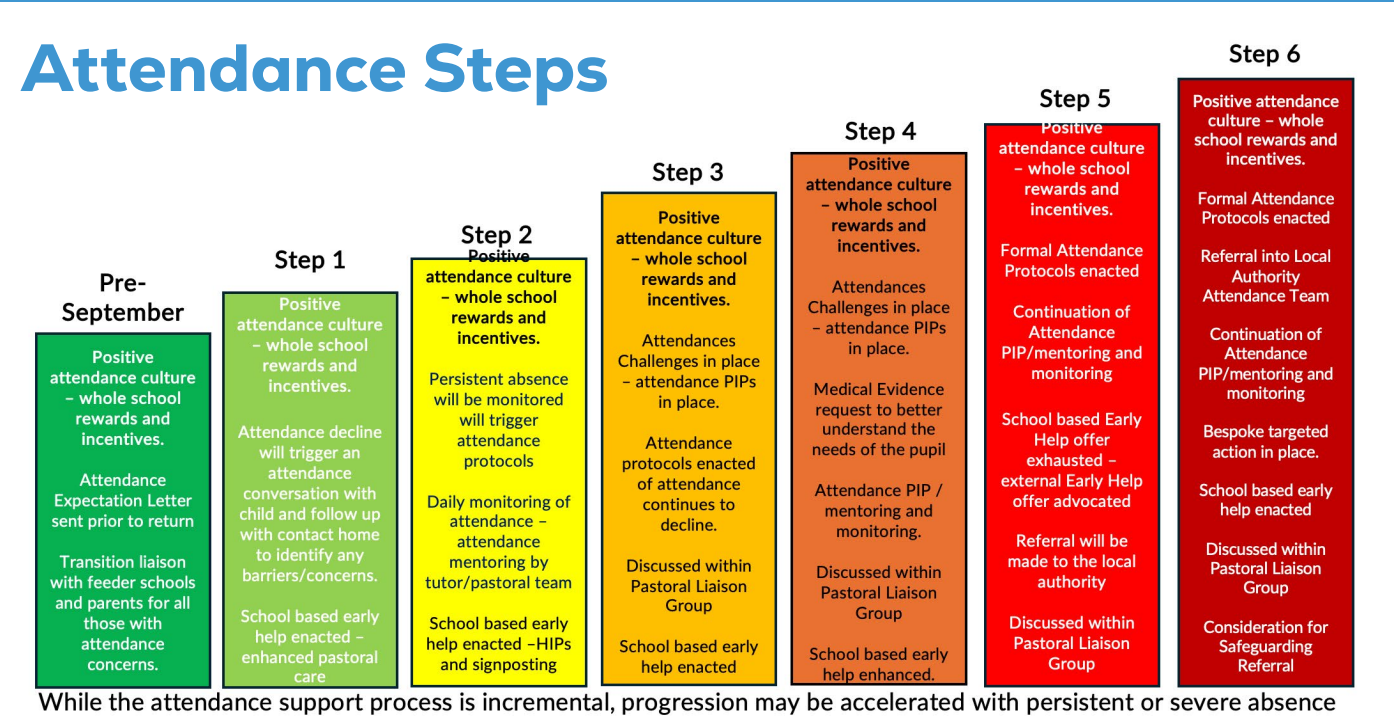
Attendance Steps

Pre-September

Positive attendance culture – whole school rewards and incentives.

Attendance Expectation Letter sent prior to return

Transition liaison with feeder schools and parents for all those with attendance concerns.

Step 1

Positive attendance culture – whole school rewards and incentives.

Attendance decline will trigger an attendance conversation with child and follow up with contact home to identify any barriers/concerns.

School based early help enacted – enhanced pastoral care

Step 2

Positive attendance culture – whole school rewards and incentives.

Persistent absence will be monitored will trigger attendance protocols

Daily monitoring of attendance – attendance mentoring by tutor/pastoral team

School based early help enacted –HIPs and signposting

Step 3

Positive attendance culture – whole school rewards and incentives.

Attendances Challenges in place – attendance PIPs in place.

Attendance protocols enacted of attendance continues to decline.

Discussed within Pastoral Liaison Group

School based early help enacted

Step 4

Positive attendance culture – whole school rewards and incentives.

Attendances Challenges in place – attendance PIPs in place.

Medical Evidence request to better understand the needs of the pupil

Attendance PIP / mentoring and monitoring.

Discussed within Pastoral Liaison Group

School based early help enhanced.

Step 5

Positive attendance culture – whole school rewards and incentives.

Formal Attendance Protocols enacted

Continuation of Attendance PIP/mentoring and monitoring

School based Early Help offer exhausted – external Early Help offer advocated

Referral will be made to the local authority

Discussed within Pastoral Liaison Group

Step 6

Positive attendance culture – whole school rewards and incentives.

Formal Attendance Protocols enacted

Referral into Local Authority Attendance Team

Continuation of Attendance PIP/mentoring and monitoring

Bespoke targeted action in place.

School based early help enacted

Discussed within Pastoral Liaison Group

Consideration for Safeguarding Referral

While the attendance support process is incremental, progression may be accelerated with persistent or severe absence